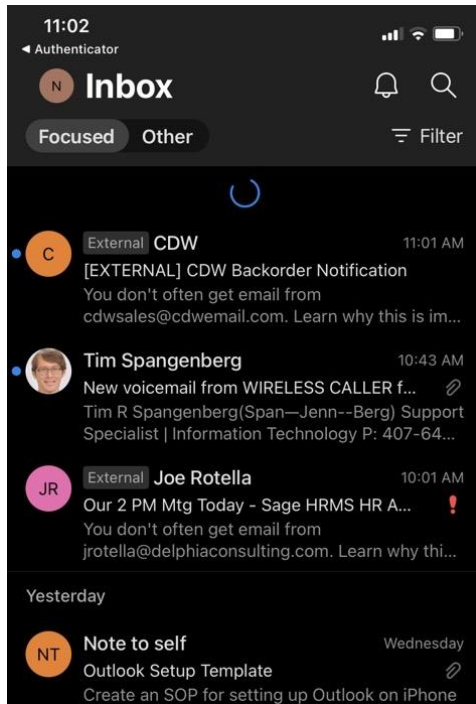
11:02
◂ Authenticator

N Inbox

Focused Other

Filter

C External CDW 11:01 AM
[EXTERNAL] CDW Backorder Notification
You don't often get email from cdwsales@cdwemail.com. Learn why this is im...

Tim Spangenberg 10:43 AM
New voicemail from WIRELESS CALLER f...
Tim R Spangenberg(Span—Jenn--Berg) Support Specialist | Information Technology P: 407-64...

JR External Joe Rotella 10:01 AM
Our 2 PM Mtg Today - Sage HRMS HR A... !
You don't often get email from jrotella@delphiaconsulting.com. Learn why thi...

Yesterday

NT Note to self Wednesday
Outlook Setup Template
Create an SOP for setting up Outlook on iPhone